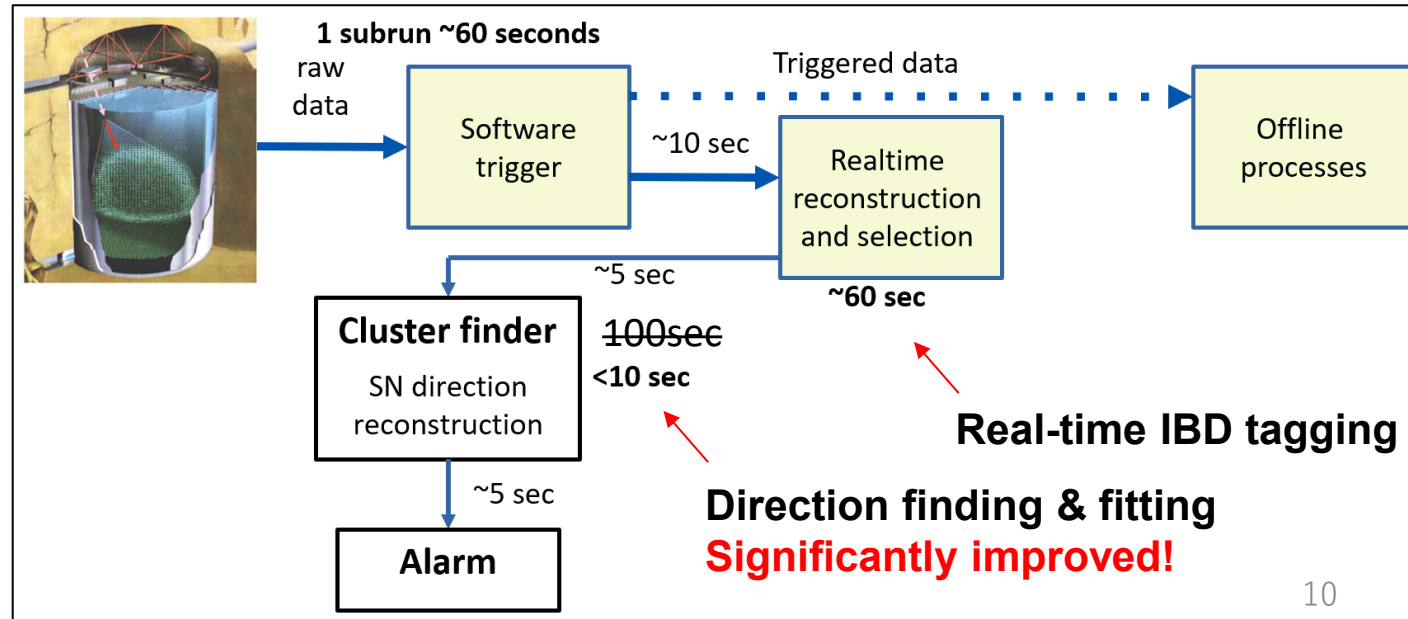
1 subrun ~60 seconds

raw data

Software trigger

Triggered data

Offline processes

~10 sec

Realtime reconstruction and selection

~5 sec

~60 sec

Cluster finder

SN direction reconstruction

~~100sec~~

<10 sec

Real-time IBD tagging

~5 sec

Alarm

Direction finding & fitting

Significantly improved!

10